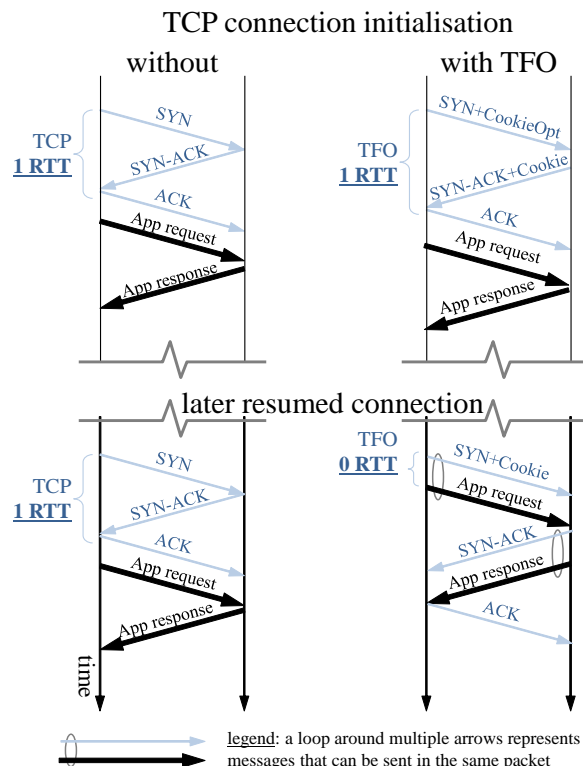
TCP connection initialisation

without

with TFO

TCP
1 RTT

SYN
SYN-ACK
ACK
App request
App response

TFO
1 RTT

SYN+CookieOpt
SYN-ACK+Cookie
ACK
App request
App response

later resumed connection

TCP
1 RTT

SYN
SYN-ACK
ACK
App request
App response

time

TFO
0 RTT

SYN+Cookie
App request
SYN-ACK
App response
ACK

legend: a loop around multiple arrows represents messages that can be sent in the same packet